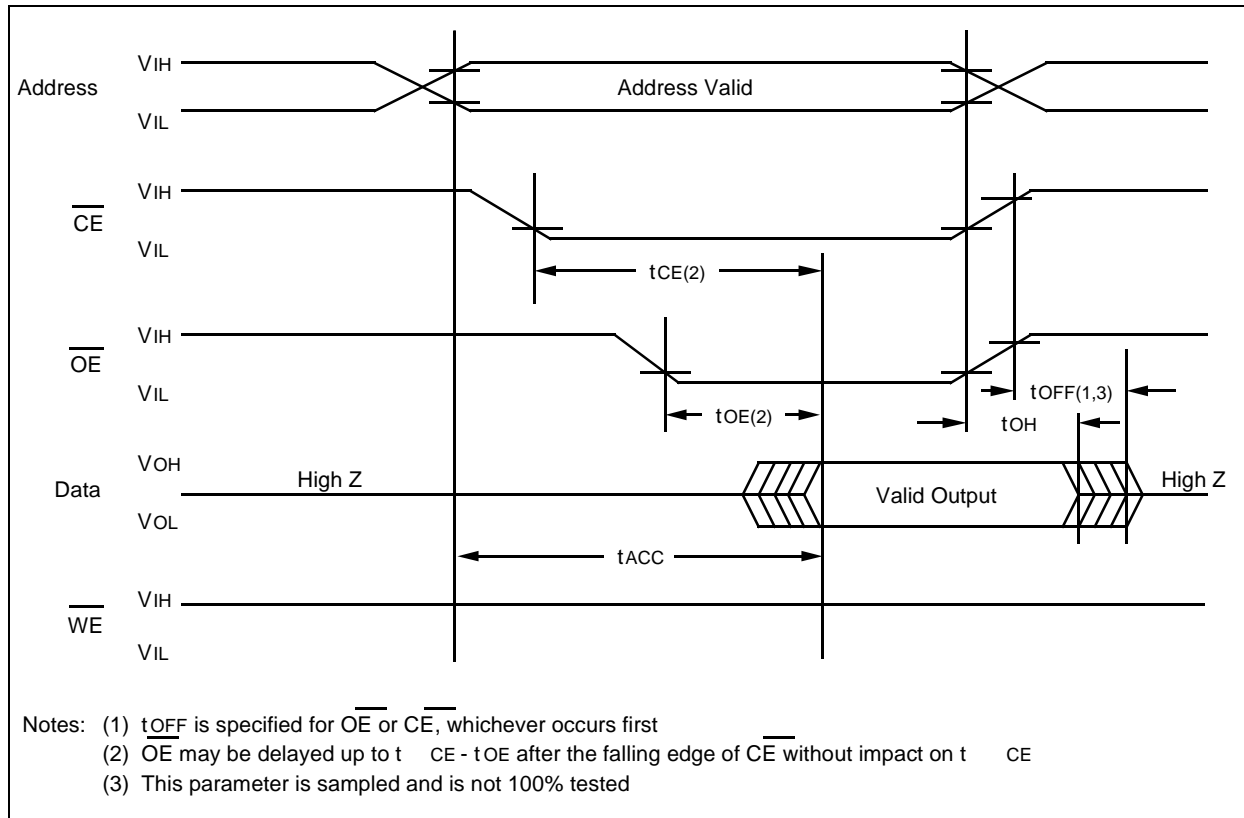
Address
$V_{IH}$
$V_{IL}$
Address Valid

$\overline{CE}$
$V_{IH}$
$V_{IL}$
$t_{CE(2)}$

$\overline{OE}$
$V_{IH}$
$V_{IL}$
$t_{OE(2)}$
$t_{OFF(1,3)}$
$t_{OH}$

Data
$V_{OH}$
$V_{OL}$
High Z
Valid Output
High Z
$t_{ACC}$

$\overline{WE}$
$V_{IH}$
$V_{IL}$

Notes: (1) $t_{OFF}$ is specified for $\overline{OE}$ or $\overline{CE}$, whichever occurs first
(2) $\overline{OE}$ may be delayed up to $t_{CE}$ - $t_{OE}$ after the falling edge of $\overline{CE}$ without impact on $t_{CE}$
(3) This parameter is sampled and is not 100% tested